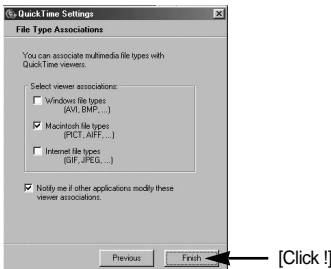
QuickTime Settings

File Type Associations

You can associate multimedia file types with QuickTime viewers.

Select viewer associations:

Windows file types (AVI, BMP, ...)

Macintosh file types (PICT, AIFF, ...)

Internet file types (GIF, JPEG, ...)

Notify me if other applications modify these viewer associations.

Previous

Finish

[Click !]